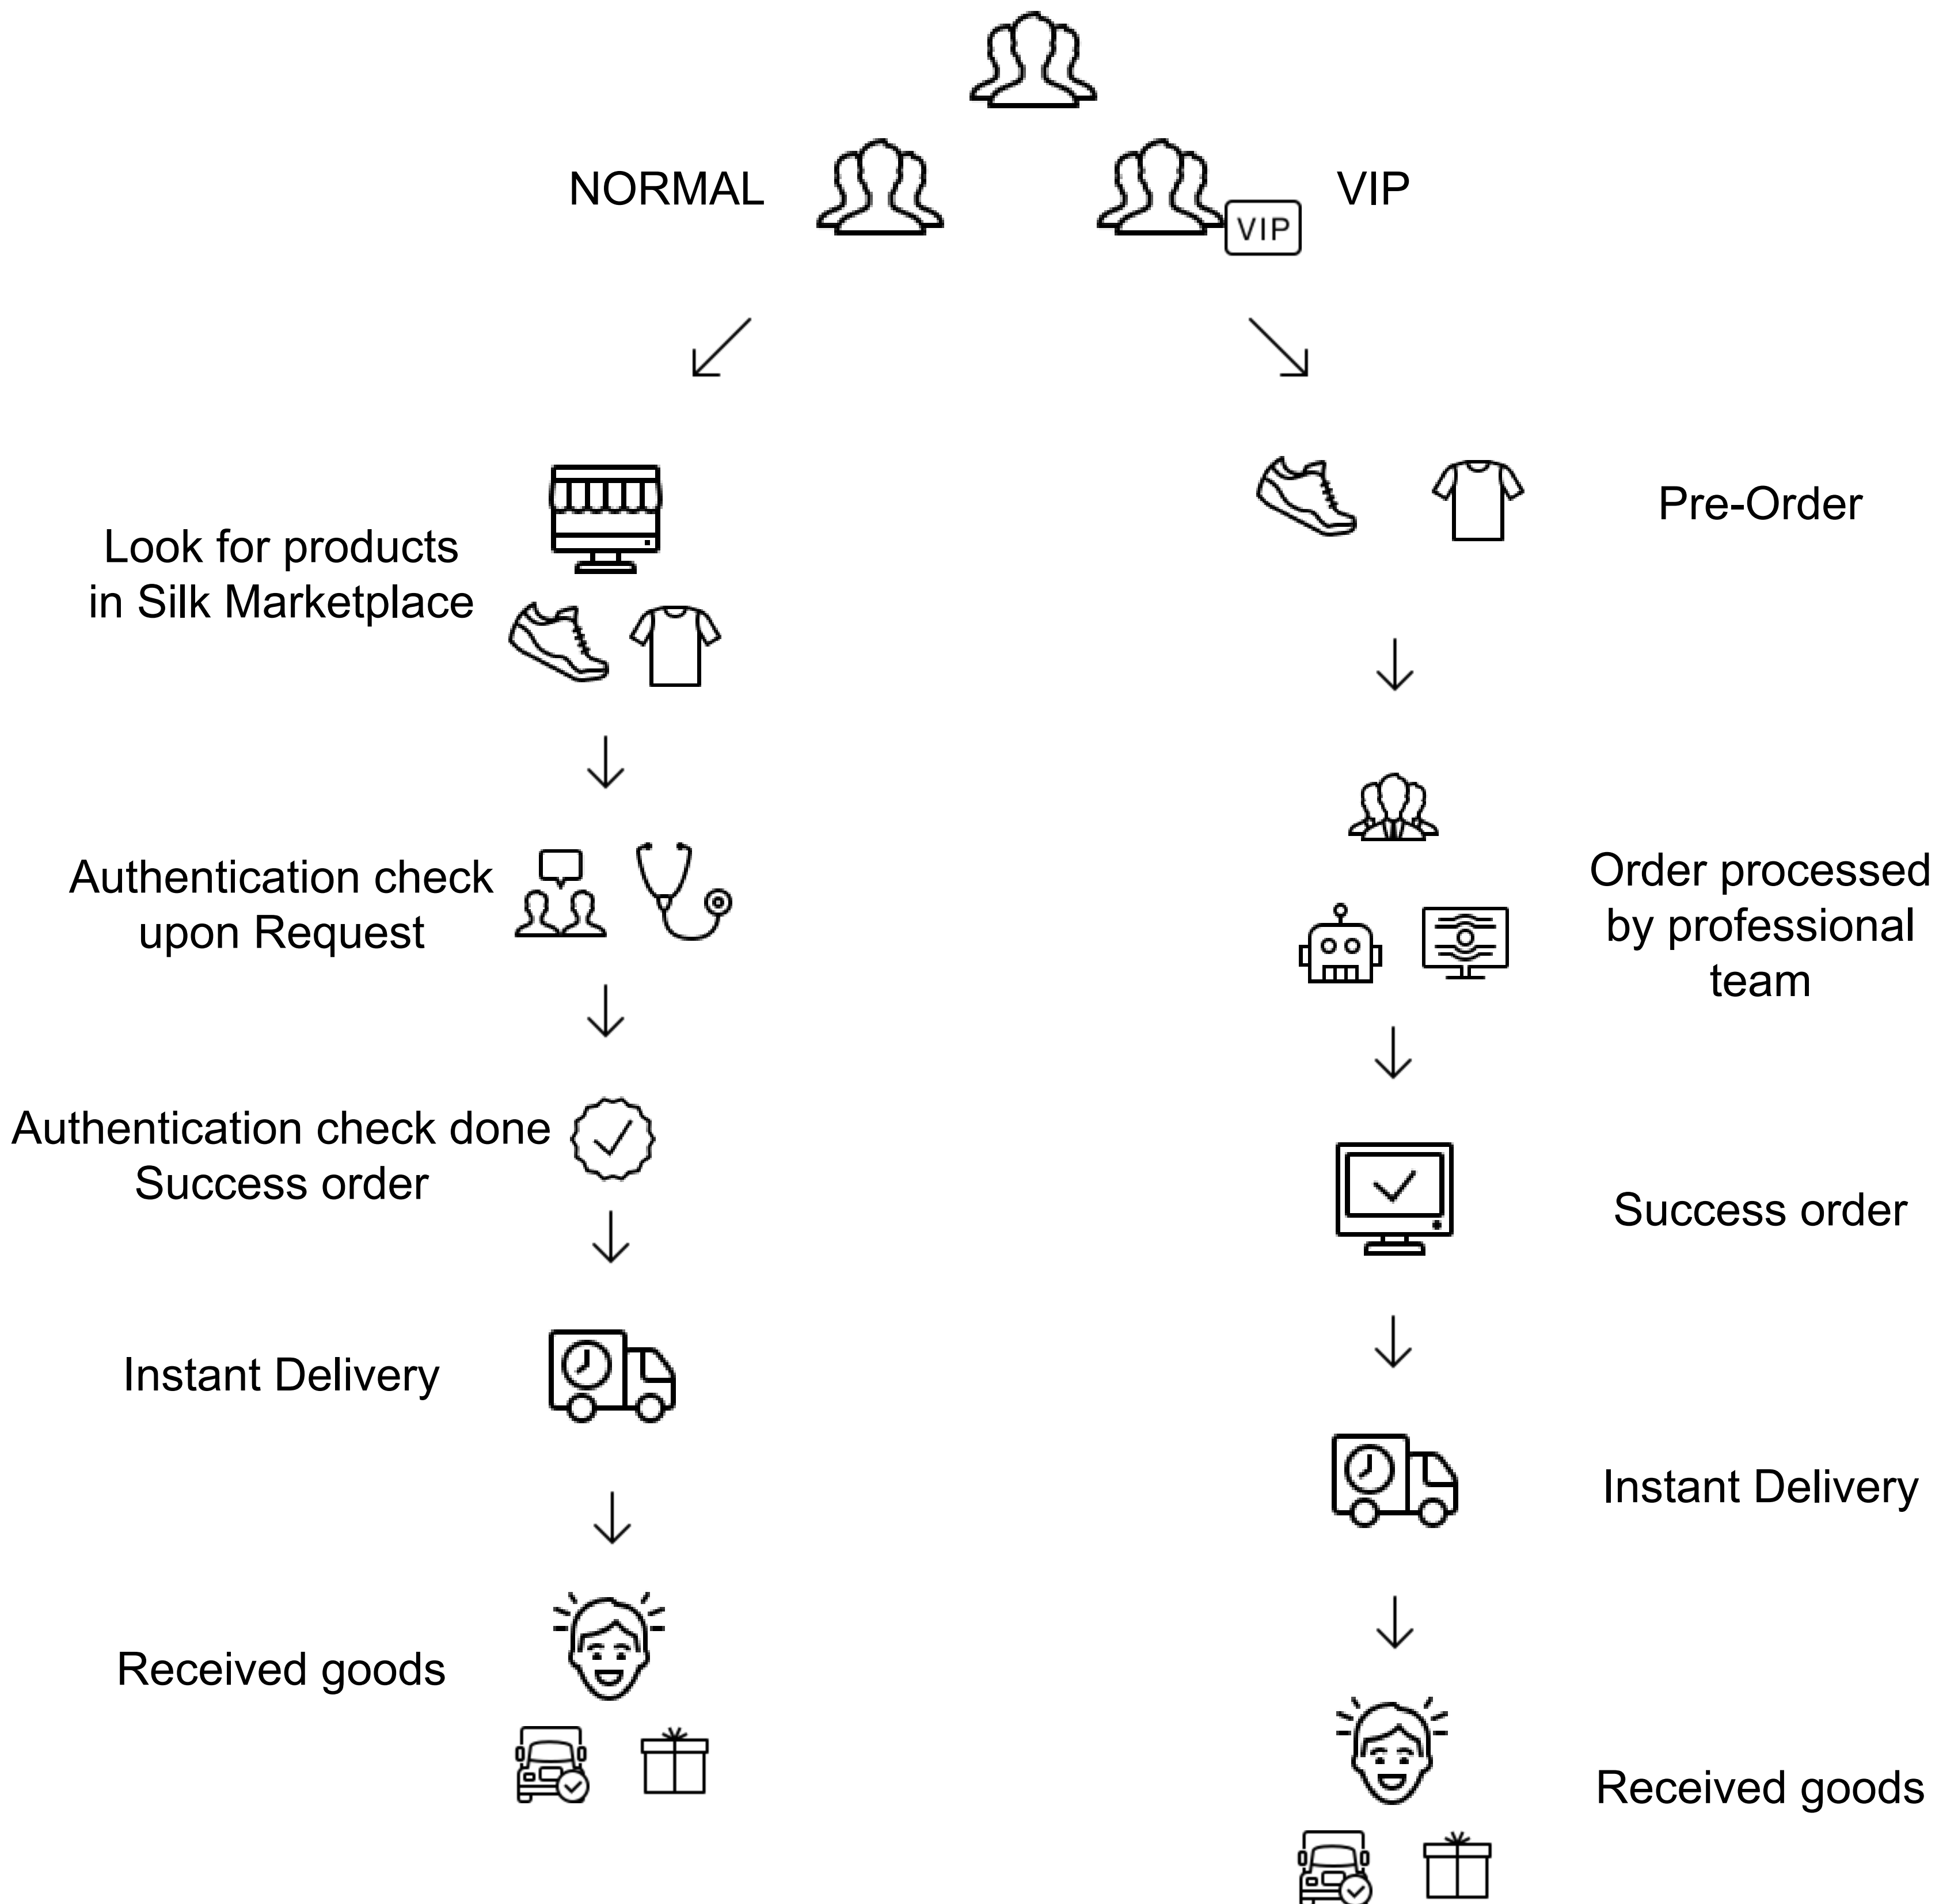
NORMAL

VIP

VIP

Look for products in Silk Marketplace

Authentication check upon Request

Authentication check done Success order

Instant Delivery

Received goods

Pre-Order

Order processed by professional team

Success order

Instant Delivery

Received goods